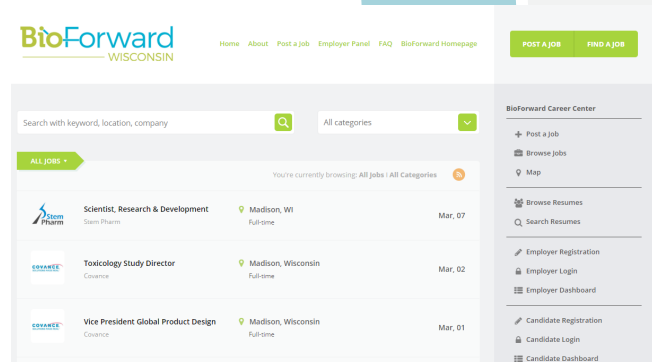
BioForward WISCONSIN

Home About Post a Job Employer Panel FAQ BioForward Homepage

POST A JOB FIND A JOB

Search with keyword, location, company

All categories

ALL JOBS

You're currently browsing: All Jobs | All Categories

Stem Pharm

Scientist, Research & Development
Stem Pharm

Madison, WI
Full-time

Mar, 07

COVANCE

Toxicology Study Director
Covance

Madison, Wisconsin
Full-time

Mar, 02

COVANCE

Vice President Global Product Design
Covance

Madison, Wisconsin
Full-time

Mar, 01

BioForward Career Center

Post a Job
Browse Jobs
Map

Browse Resumes
Search Resumes

Employer Registration
Employer Login
Employer Dashboard

Candidate Registration
Candidate Login
Candidate Dashboard